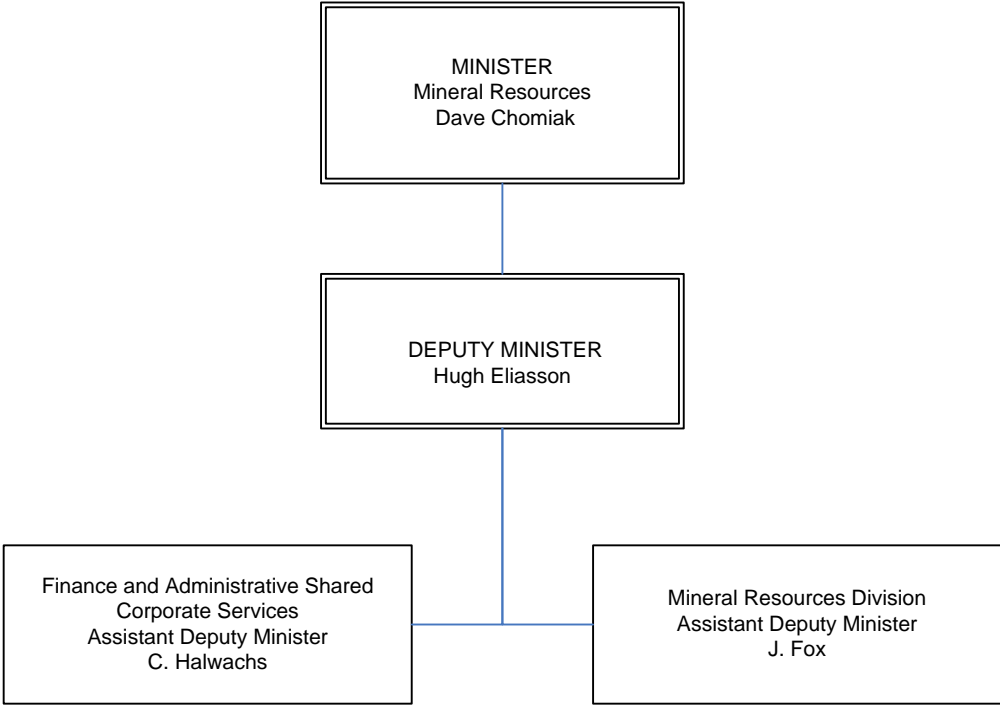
MINISTER
Mineral Resources
Dave Chomiak

DEPUTY MINISTER
Hugh Eliasson

Finance and Administrative Shared Corporate Services
Assistant Deputy Minister
C. Halwachs

Mineral Resources Division
Assistant Deputy Minister
J. Fox